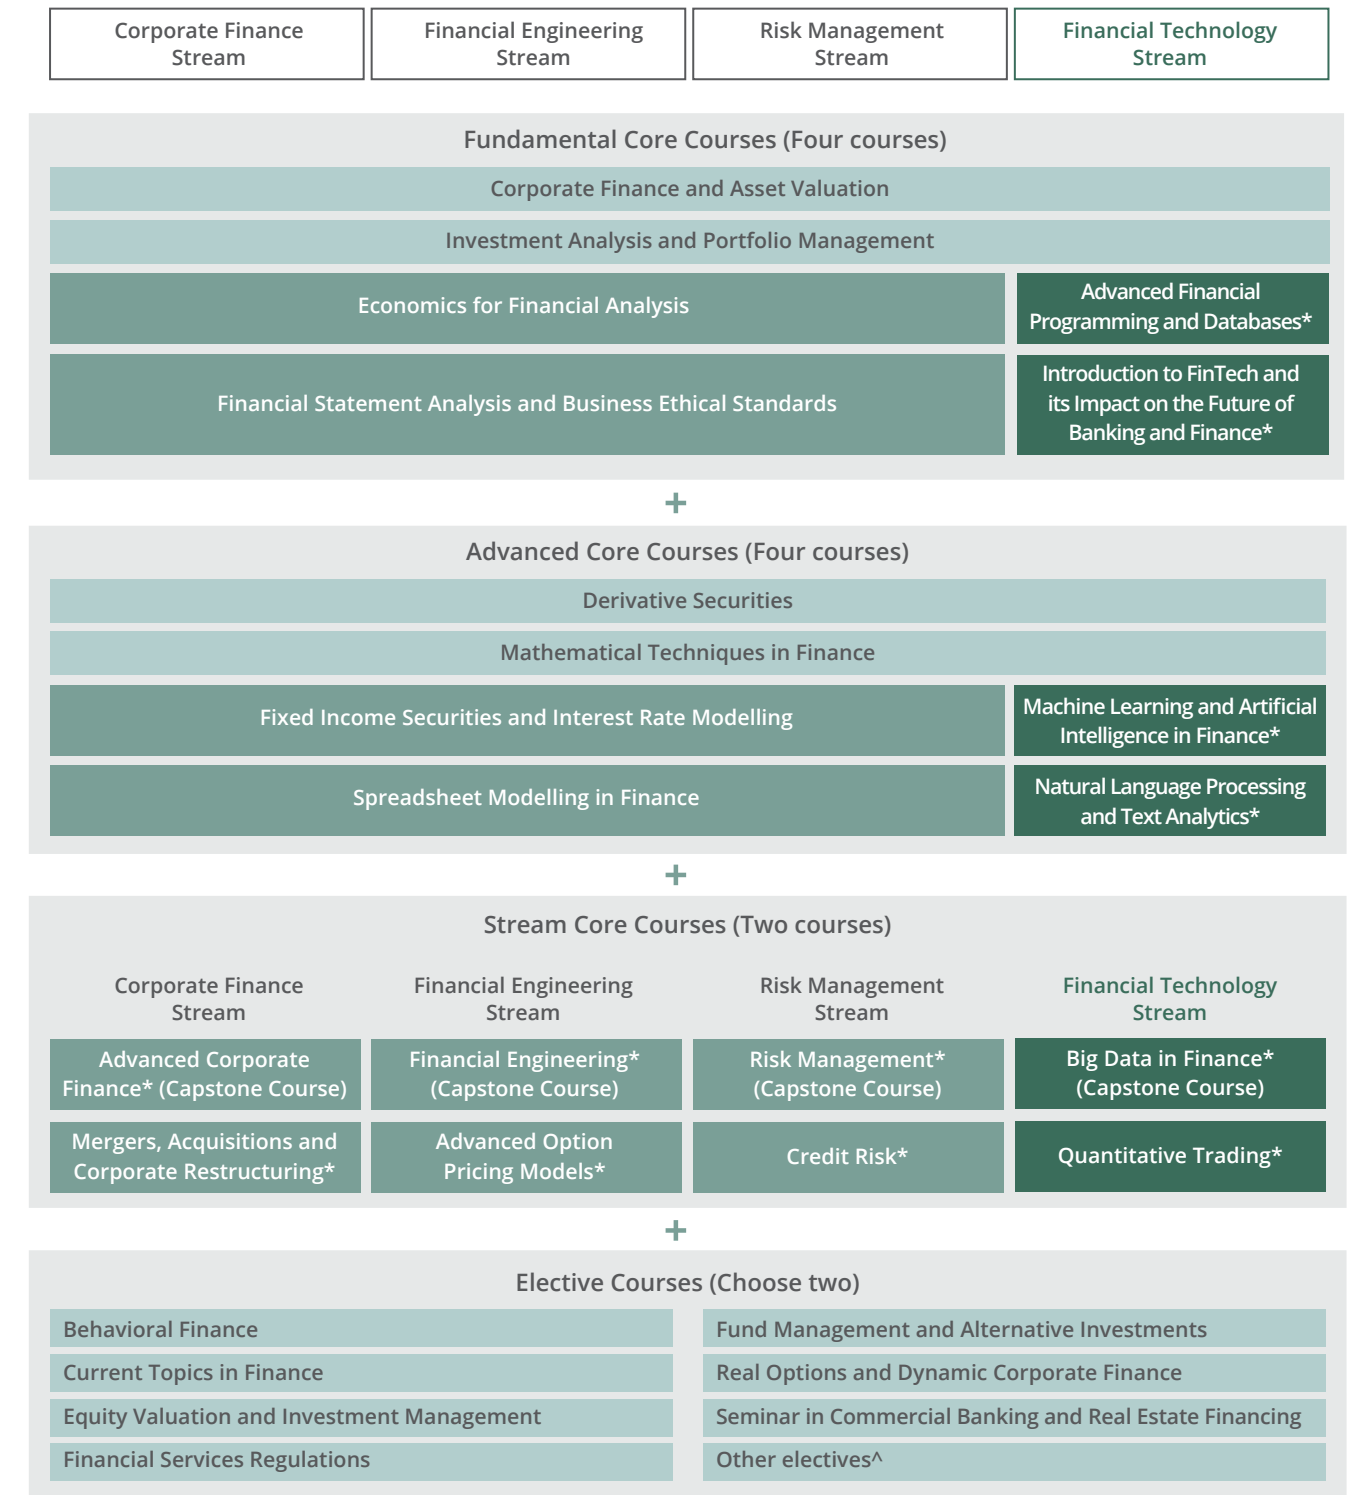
Corporate Finance Stream

Financial Engineering Stream

Risk Management Stream

Financial Technology Stream

Fundamental Core Courses (Four courses)

Corporate Finance and Asset Valuation

Investment Analysis and Portfolio Management

Economics for Financial Analysis

Advanced Financial Programming and Databases*

Financial Statement Analysis and Business Ethical Standards

Introduction to FinTech and its Impact on the Future of Banking and Finance*

+

Advanced Core Courses (Four courses)

Derivative Securities

Mathematical Techniques in Finance

Fixed Income Securities and Interest Rate Modelling

Machine Learning and Artificial Intelligence in Finance*

Spreadsheet Modelling in Finance

Natural Language Processing and Text Analytics*

+

Stream Core Courses (Two courses)

| Corporate Finance Stream | Financial Engineering Stream | Risk Management Stream | Financial Technology Stream |
|---|---|---|---|
| Advanced Corporate Finance* (Capstone Course) | Financial Engineering* (Capstone Course) | Risk Management* (Capstone Course) | Big Data in Finance* (Capstone Course) |
| Mergers, Acquisitions and Corporate Restructuring* | Advanced Option Pricing Models* | Credit Risk* | Quantitative Trading* |

+

Elective Courses (Choose two)

| | |
|---|---|
| Behavioral Finance | Fund Management and Alternative Investments |
| Current Topics in Finance | Real Options and Dynamic Corporate Finance |
| Equity Valuation and Investment Management | Seminar in Commercial Banking and Real Estate Financing |
| Financial Services Regulations | Other electives^ |